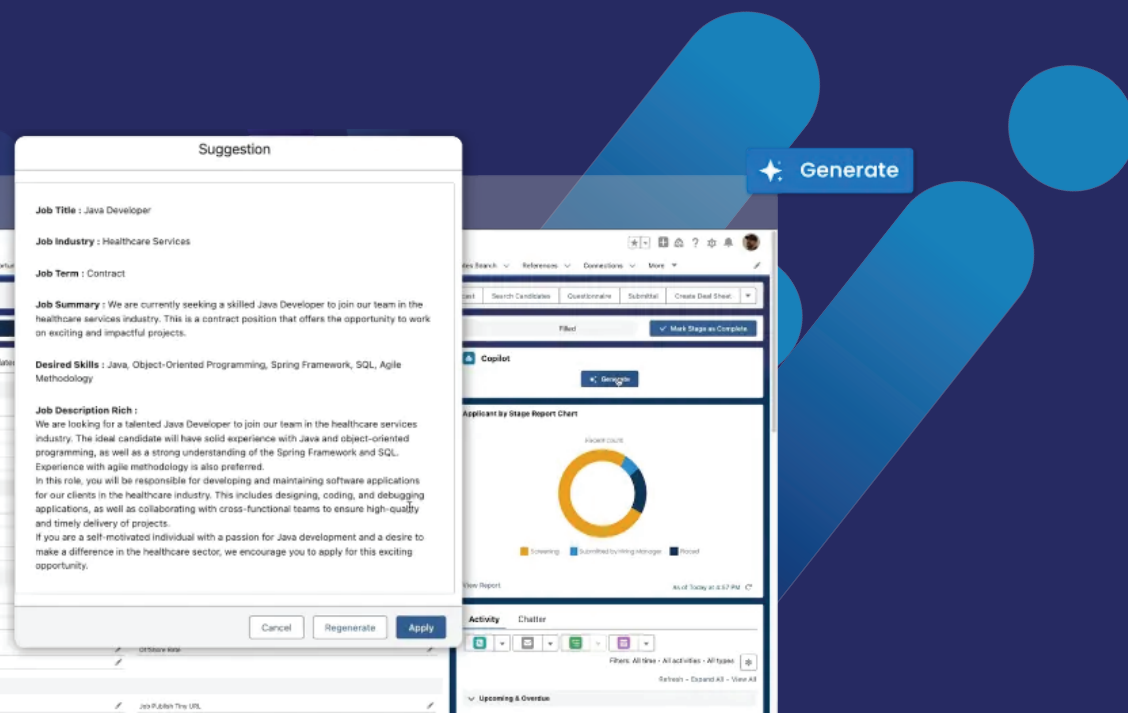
Generate

Suggestion

Job Title : Java Developer

Job Industry : Healthcare Services

Job Term : Contract

Job Summary : We are currently seeking a skilled Java Developer to join our team in the healthcare services industry. This is a contract position that offers the opportunity to work on exciting and impactful projects.

Desired Skills : Java, Object-Oriented Programming, Spring Framework, SQL, Agile Methodology

Job Description Rich :
We are looking for a talented Java Developer to join our team in the healthcare services industry. The ideal candidate will have solid experience with Java and object-oriented programming, as well as a strong understanding of the Spring Framework and SQL. Experience with agile methodology is also preferred.
In this role, you will be responsible for developing and maintaining software applications for our clients in the healthcare industry. This includes designing, coding, and debugging applications, as well as collaborating with cross-functional teams to ensure high-quality and timely delivery of projects.
If you are a self-motivated individual with a passion for Java development and a desire to make a difference in the healthcare sector, we encourage you to apply for this exciting opportunity.

Cancel
Regenerate
Apply

Search Candidates
Questionnaire
Submittal
Create Deal Sheet
References
Connections
More
Filled
Mark Stage as Complete
Copilot
Generate
Applicant by Stage Report Chart
Record Count
Screening
Submitted by Hiring Manager
Placed
View Report
As of Today at 4:57 PM
Activity
Chatter
Filters: All time · All activities · All types
Refresh · Expand All · View All
Upcoming & Overdue
Job Publish Tiny URL